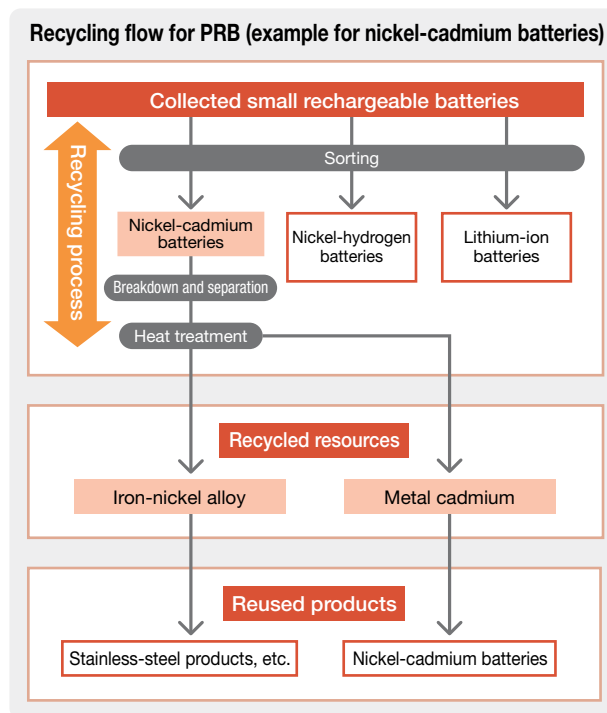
Recycling flow for PRB (example for nickel-cadmium batteries)

Collected small rechargeable batteries

Recycling process

Sorting

Nickel-cadmium batteries

Nickel-hydrogen batteries

Lithium-ion batteries

Breakdown and separation

Heat treatment

Recycled resources

Iron-nickel alloy

Metal cadmium

Reused products

Stainless-steel products, etc.

Nickel-cadmium batteries